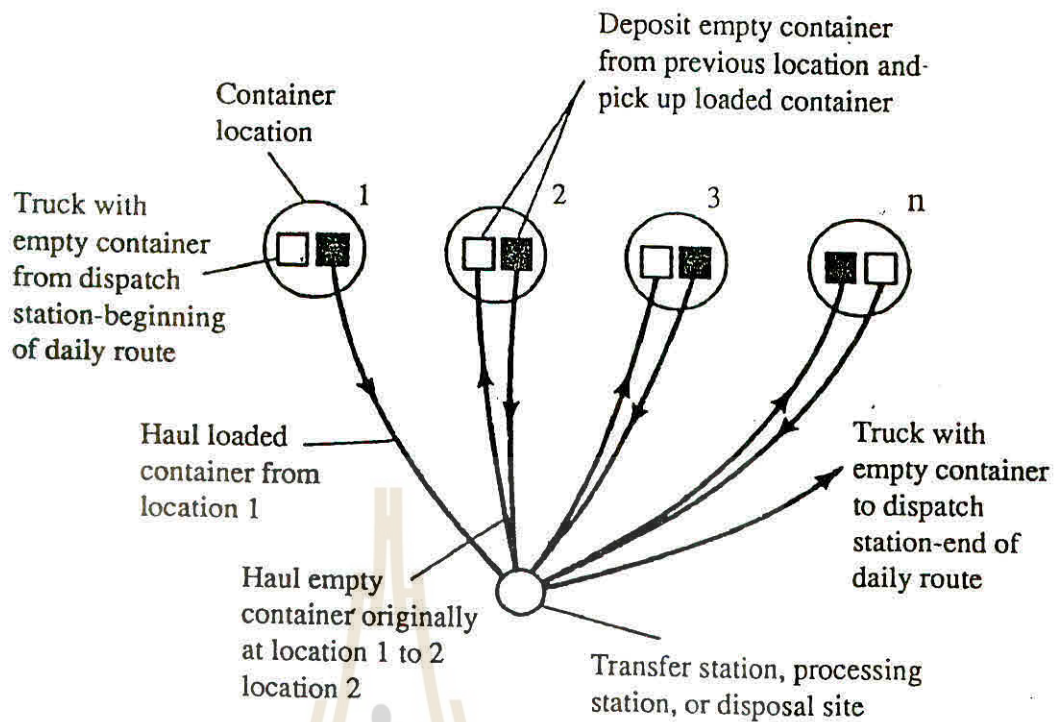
Deposit empty container from previous location and pick up loaded container

Container location

1

2

3

n

Truck with empty container from dispatch station-beginning of daily route

Haul loaded container from location 1

Truck with empty container to dispatch station-end of daily route

Haul empty container originally at location 1 to 2 location 2

Transfer station, processing station, or disposal site